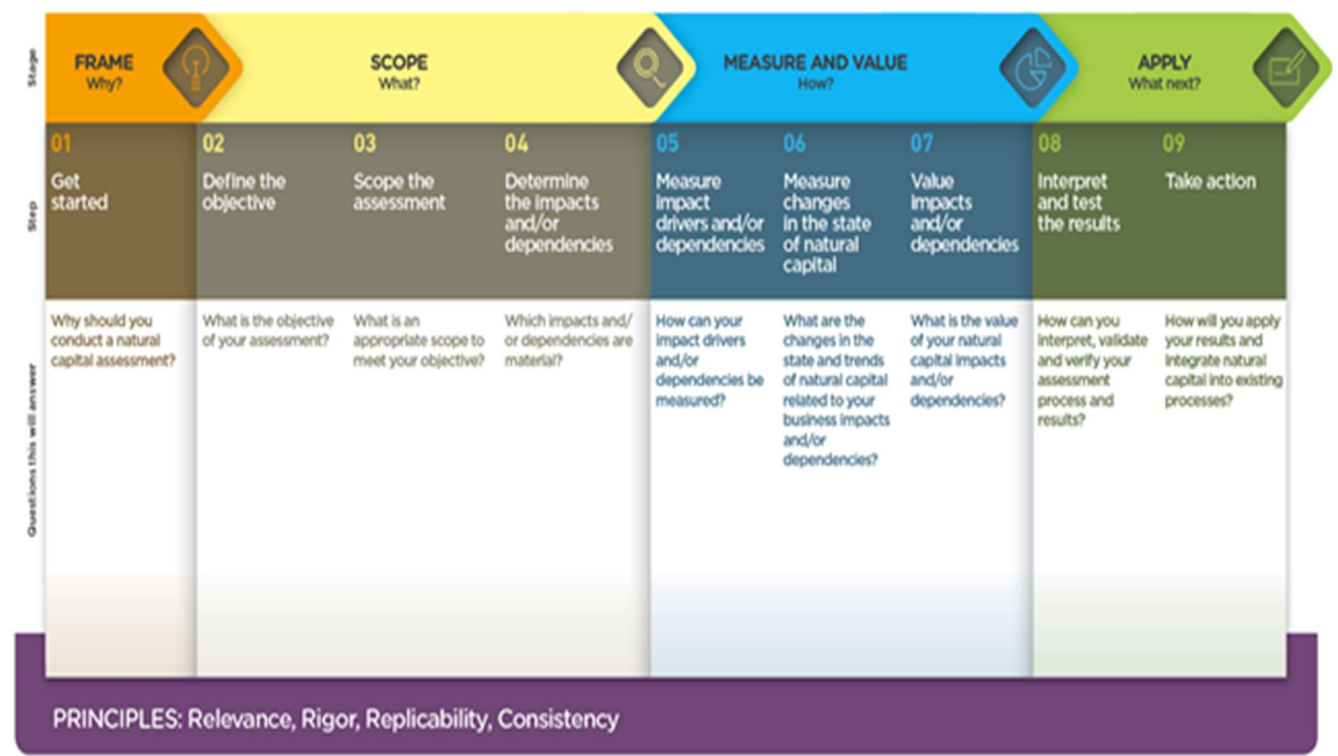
Stage

FRAME
Why?

SCOPE
What?

MEASURE AND VALUE
How?

APPLY
What next?

Step

| 01 | 02 | 03 | 04 | 05 | 06 | 07 | 08 | 09 |
|---|---|---|---|---|---|---|---|---|
| Get started | Define the objective | Scope the assessment | Determine the impacts and/or dependencies | Measure impact drivers and/or dependencies | Measure changes in the state of natural capital | Value impacts and/or dependencies | Interpret and test the results | Take action |
| Why should you conduct a natural capital assessment? | What is the objective of your assessment? | What is an appropriate scope to meet your objective? | Which impacts and/ or dependencies are material? | How can your impact drivers and/or dependencies be measured? | What are the changes in the state and trends of natural capital related to your business impacts and/or dependencies? | What is the value of your natural capital impacts and/or dependencies? | How can you interpret, validate and verify your assessment process and results? | How will you apply your results and integrate natural capital into existing processes? |

Questions this will answer

PRINCIPLES: Relevance, Rigor, Replicability, Consistency